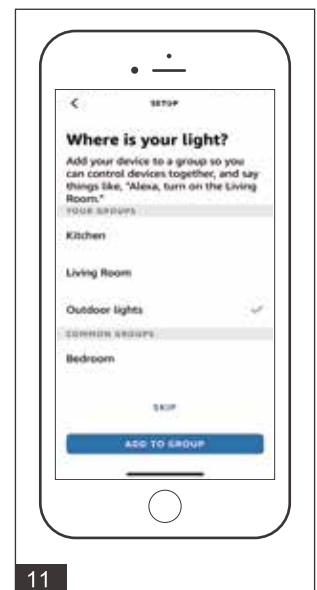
<

SETUP

Where is your light?

Add your device to a group so you can control devices together, and say things like, "Alexa, turn on the Living Room."

YOUR GROUPS

Kitchen

Living Room

Outdoor lights

COMMON GROUPS

Bedroom

SKIP

ADD TO GROUP

11